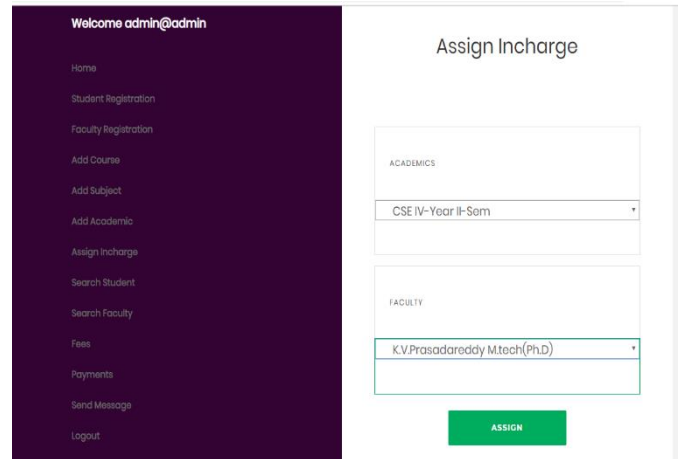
Welcome admin@admin

Home

Student Registration

Faculty Registration

Add Course

Add Subject

Add Academic

Assign Incharge

Search Student

Search Faculty

Fees

Payments

Send Message

Logout

Assign Incharge

ACADEMICS

CSE IV-Year II-Sem

FACULTY

K.V.Prasadareddy M.tech(Ph.D)

ASSIGN